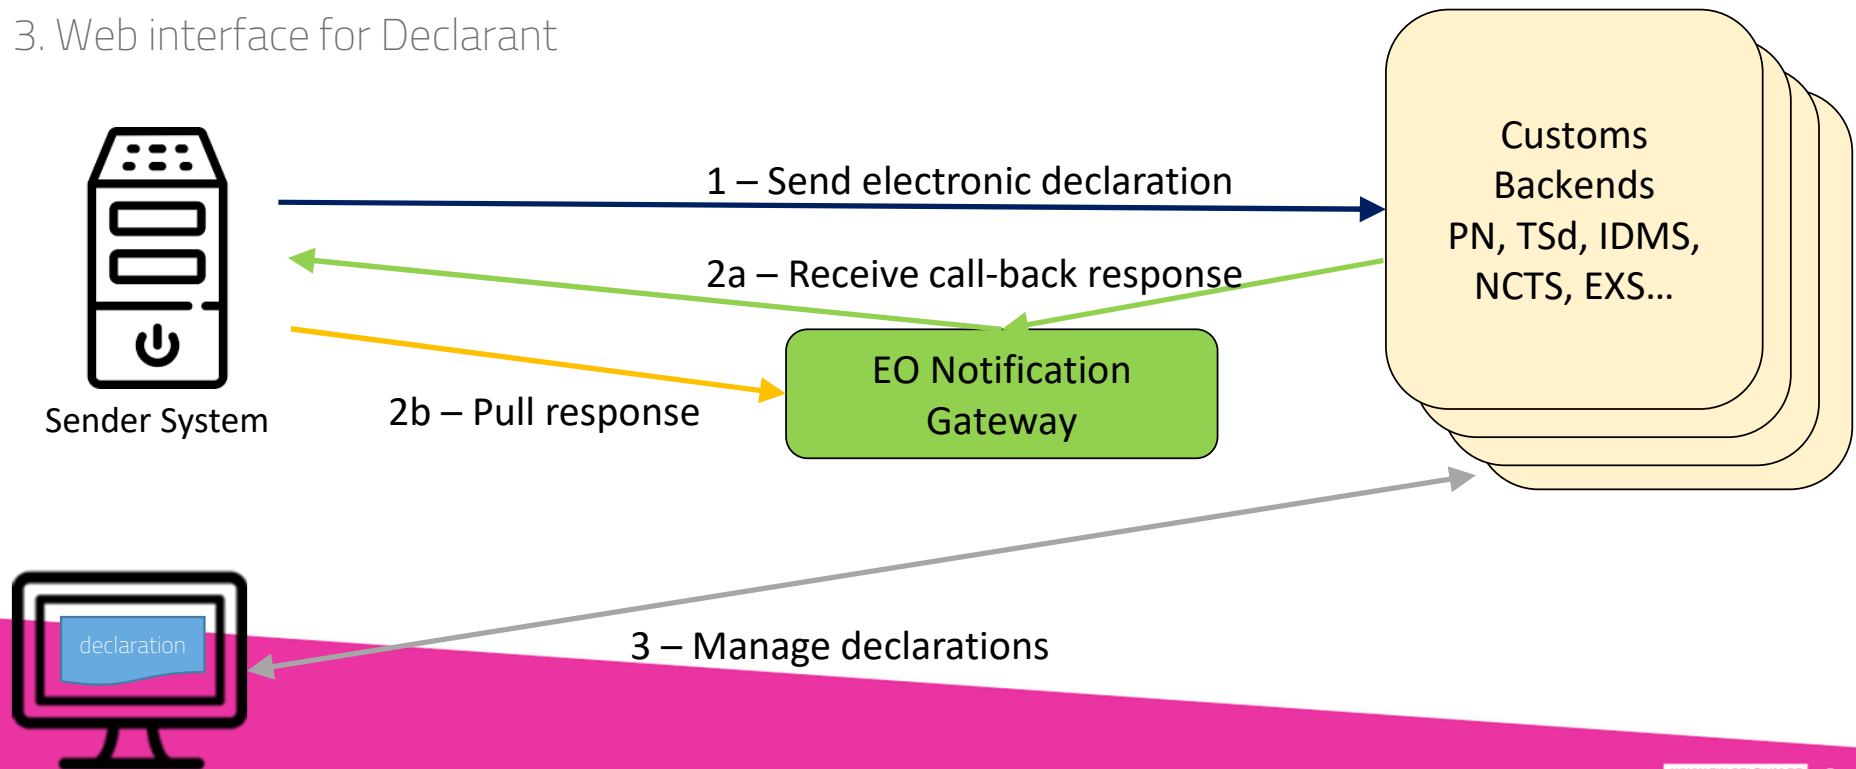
3. Web interface for Declarant

Sender System

1 – Send electronic declaration

2a – Receive call-back response

2b – Pull response

EO Notification Gateway

Customs Backends PN, TSd, IDMS, NCTS, EXS…

declaration

3 – Manage declarations